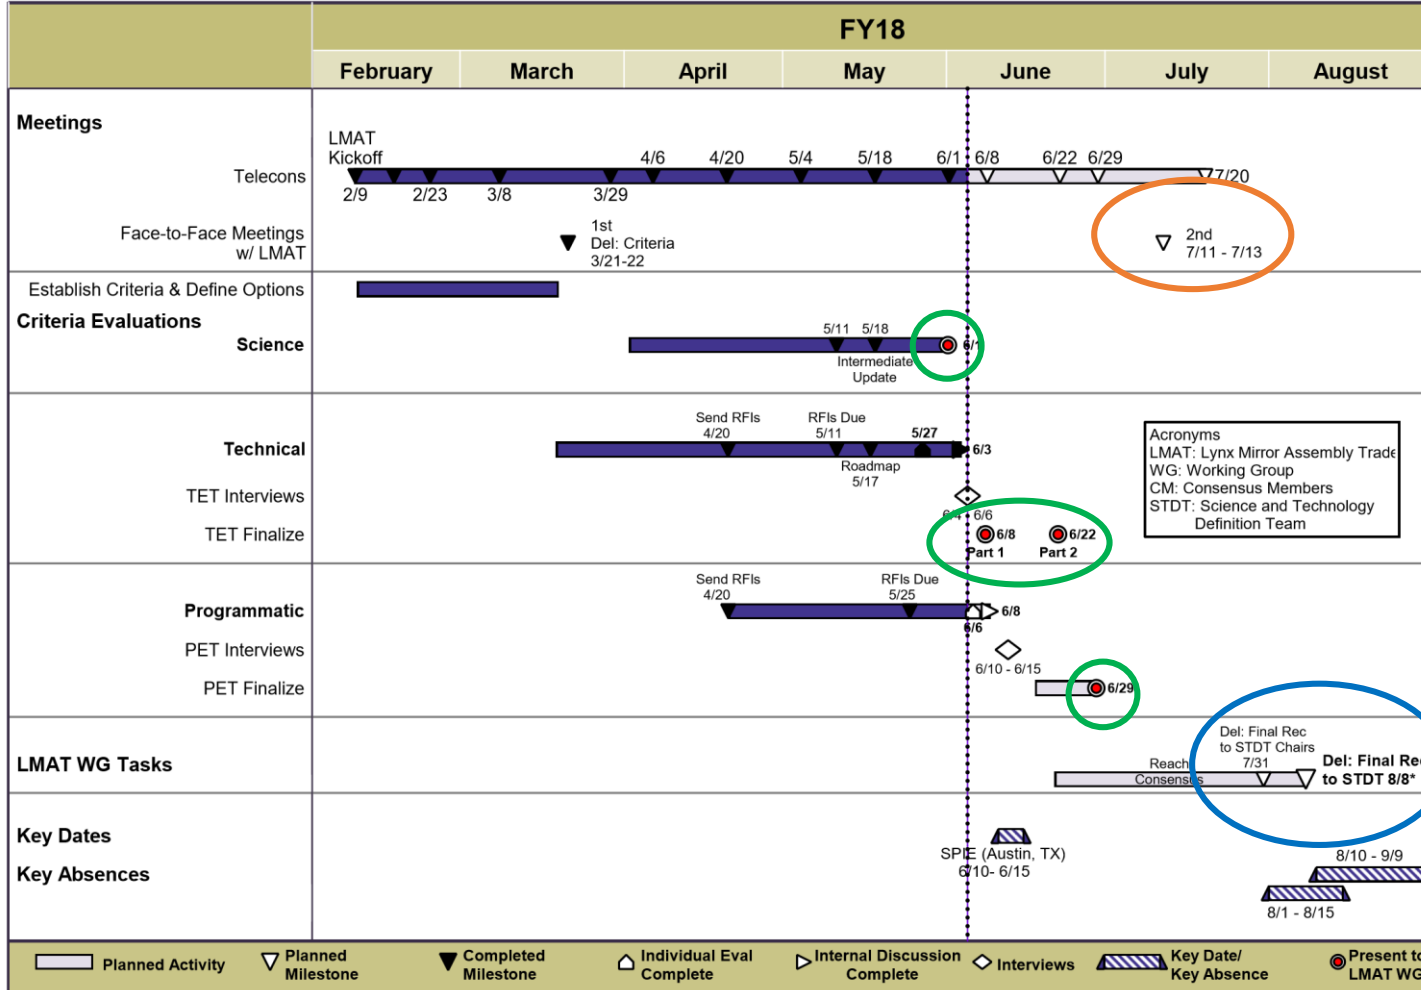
FY18

| February | March | April | May | June | July | August |
|---|---|---|---|---|---|---|

Meetings

Telecons

LMAT Kickoff

2/9 2/23 3/8 3/29 4/6 4/20 5/4 5/18 6/1 6/8 6/22 6/29 7/20

Face-to-Face Meetings w/ LMAT

1st Del: Criteria 3/21-22

2nd 7/11 - 7/13

Establish Criteria & Define Options

Criteria Evaluations

Science

5/11 5/18 6/1

Intermediate Update

Technical

Send RFIs 4/20

RFIs Due 5/11

5/27

6/3

Roadmap 5/17

TET Interviews

6/4 6/6

TET Finalize

6/8 Part 1

6/22 Part 2

Acronyms
LMAT: Lynx Mirror Assembly Trade
WG: Working Group
CM: Consensus Members
STDT: Science and Technology Definition Team

Programmatic

Send RFIs 4/20

RFIs Due 5/25

6/8

6/6

PET Interviews

6/10 - 6/15

PET Finalize

6/29

LMAT WG Tasks

Reach Consensus

Del: Final Rec to STDT Chairs 7/31

Del: Final Rec to STDT 8/8*

Key Dates

Key Absences

SPIE (Austin, TX) 6/10- 6/15

8/10 - 9/9

8/1 - 8/15

Planned Activity
Planned Milestone
Completed Milestone
Individual Eval Complete
Internal Discussion Complete
Interviews
Key Date/ Key Absence
Present to LMAT WG